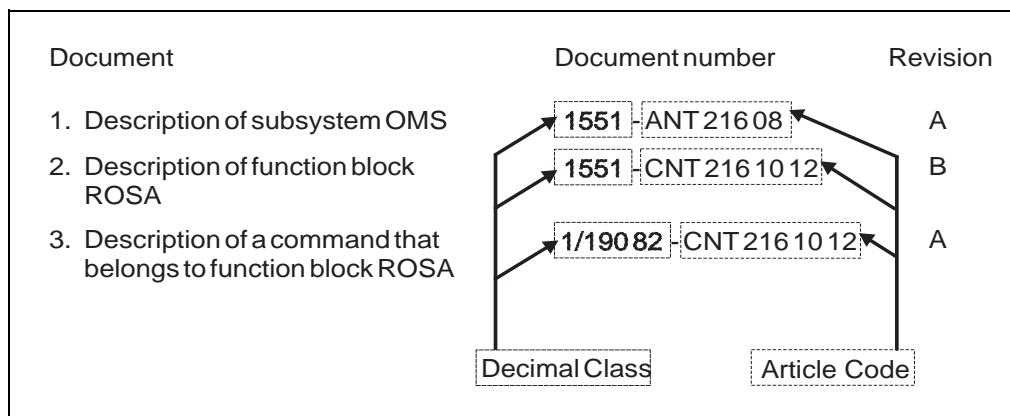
| Document | Document number | Revision |
|---|---|---|
| 1. Description of subsystem OMS | 1551 - ANT 216 08 | A |
| 2. Description of function block ROSA | 1551 - CNT 216 10 12 | B |
| 3. Description of a command that belongs to function block ROSA | 1/190 82 - CNT 216 10 12 | A |

Decimal Class

Article Code